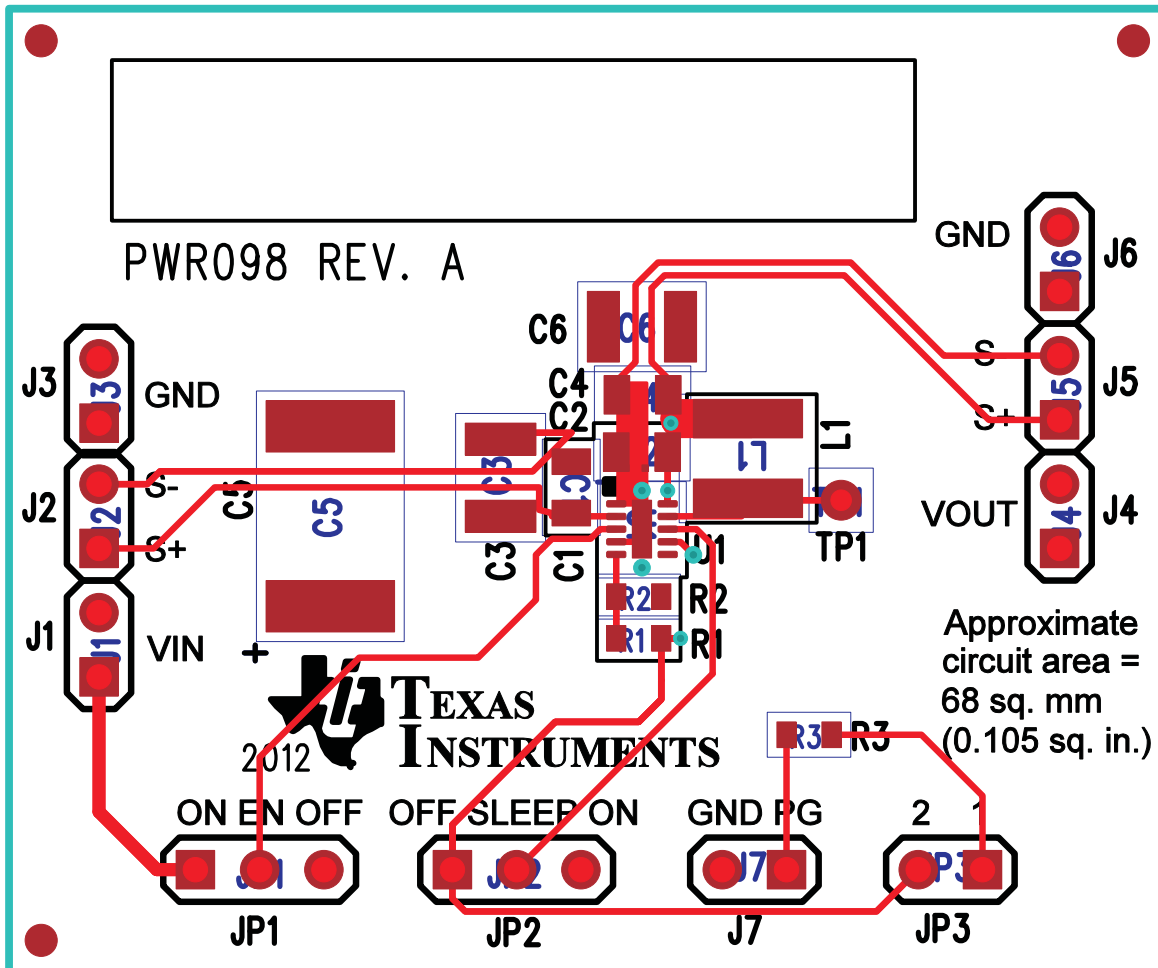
PWR098 REV. A

GND
J6
S-
J5
S+
VOUT
J4

C6
C4
C2
L1
C5
C3
C1
TP1
U1
R2
R1

J3
GND
J2
S-
S+
J1
VIN
+

Approximate circuit area = 68 sq. mm (0.105 sq. in.)

TEXAS INSTRUMENTS
2012

R3

ON EN OFF
OFF SLEEP ON
GND PG
2 1

JP1
JP2
J7
JP3